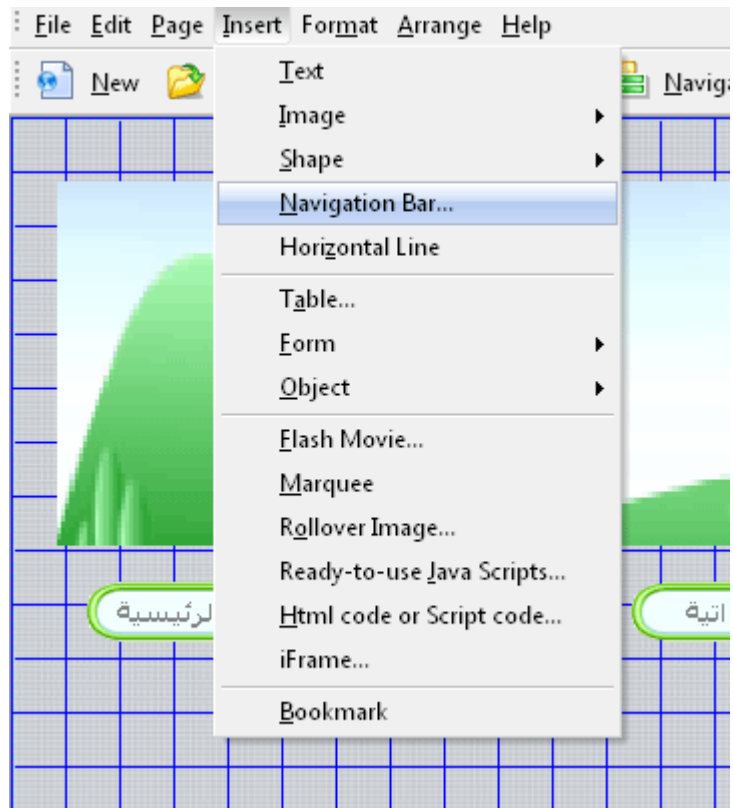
File Edit Page Insert Format Arrange Help

New

Naviga

Text
Image
Shape
Navigation Bar...
Horizontal Line
Table...
Form
Object
Flash Movie...
Marquee
Rollover Image...
Ready-to-use Java Scripts...
Html code or Script code...
iFrame...
Bookmark

لرئيسية

اتية